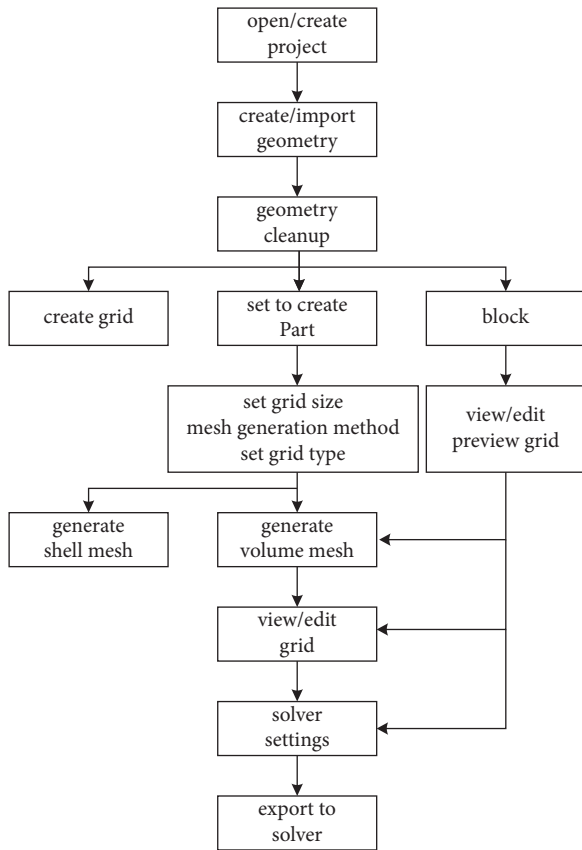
open/create project

create/import geometry

geometry cleanup

create grid

set to create Part

block

set grid size
mesh generation method
set grid type

view/edit preview grid

generate shell mesh

generate volume mesh

view/edit grid

solver settings

export to solver